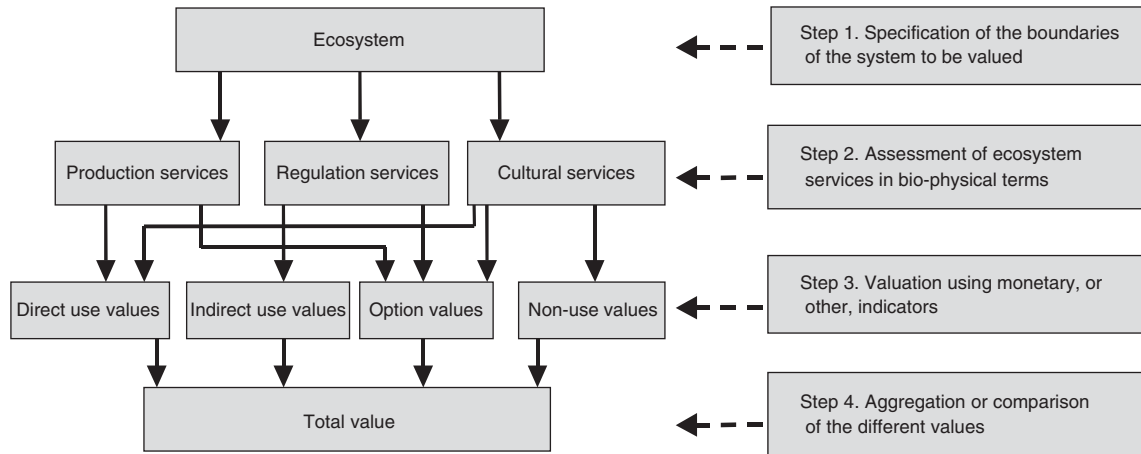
Ecosystem

Step 1. Specification of the boundaries of the system to be valued

Production services

Regulation services

Cultural services

Step 2. Assessment of ecosystem services in bio-physical terms

Direct use values

Indirect use values

Option values

Non-use values

Step 3. Valuation using monetary, or other, indicators

Total value

Step 4. Aggregation or comparison of the different values